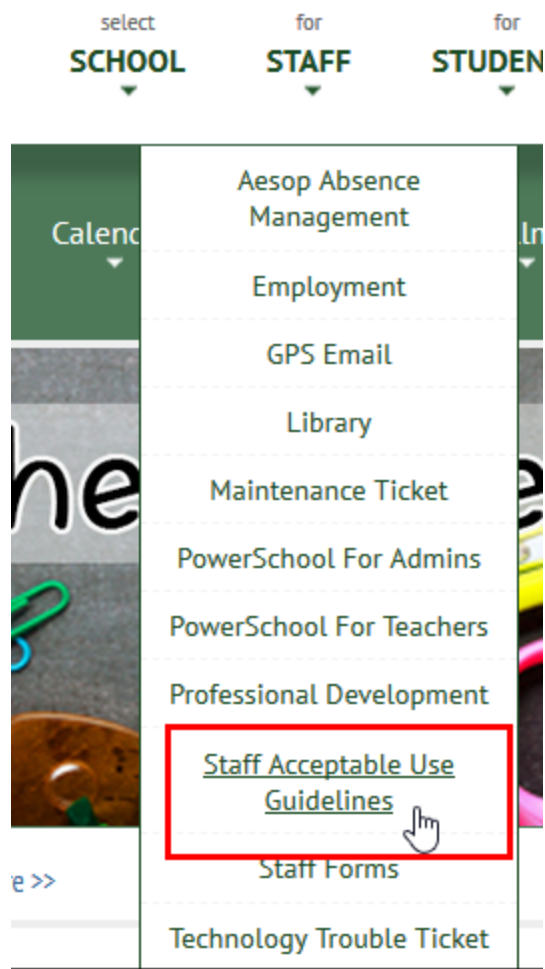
select
SCHOOL

for
STAFF

for
STUDEN

Calend

Aesop Absence Management

Employment

GPS Email

Library

Maintenance Ticket

PowerSchool For Admins

PowerSchool For Teachers

Professional Development

Staff Acceptable Use Guidelines

Staff Forms

Technology Trouble Ticket

he

e

e >>